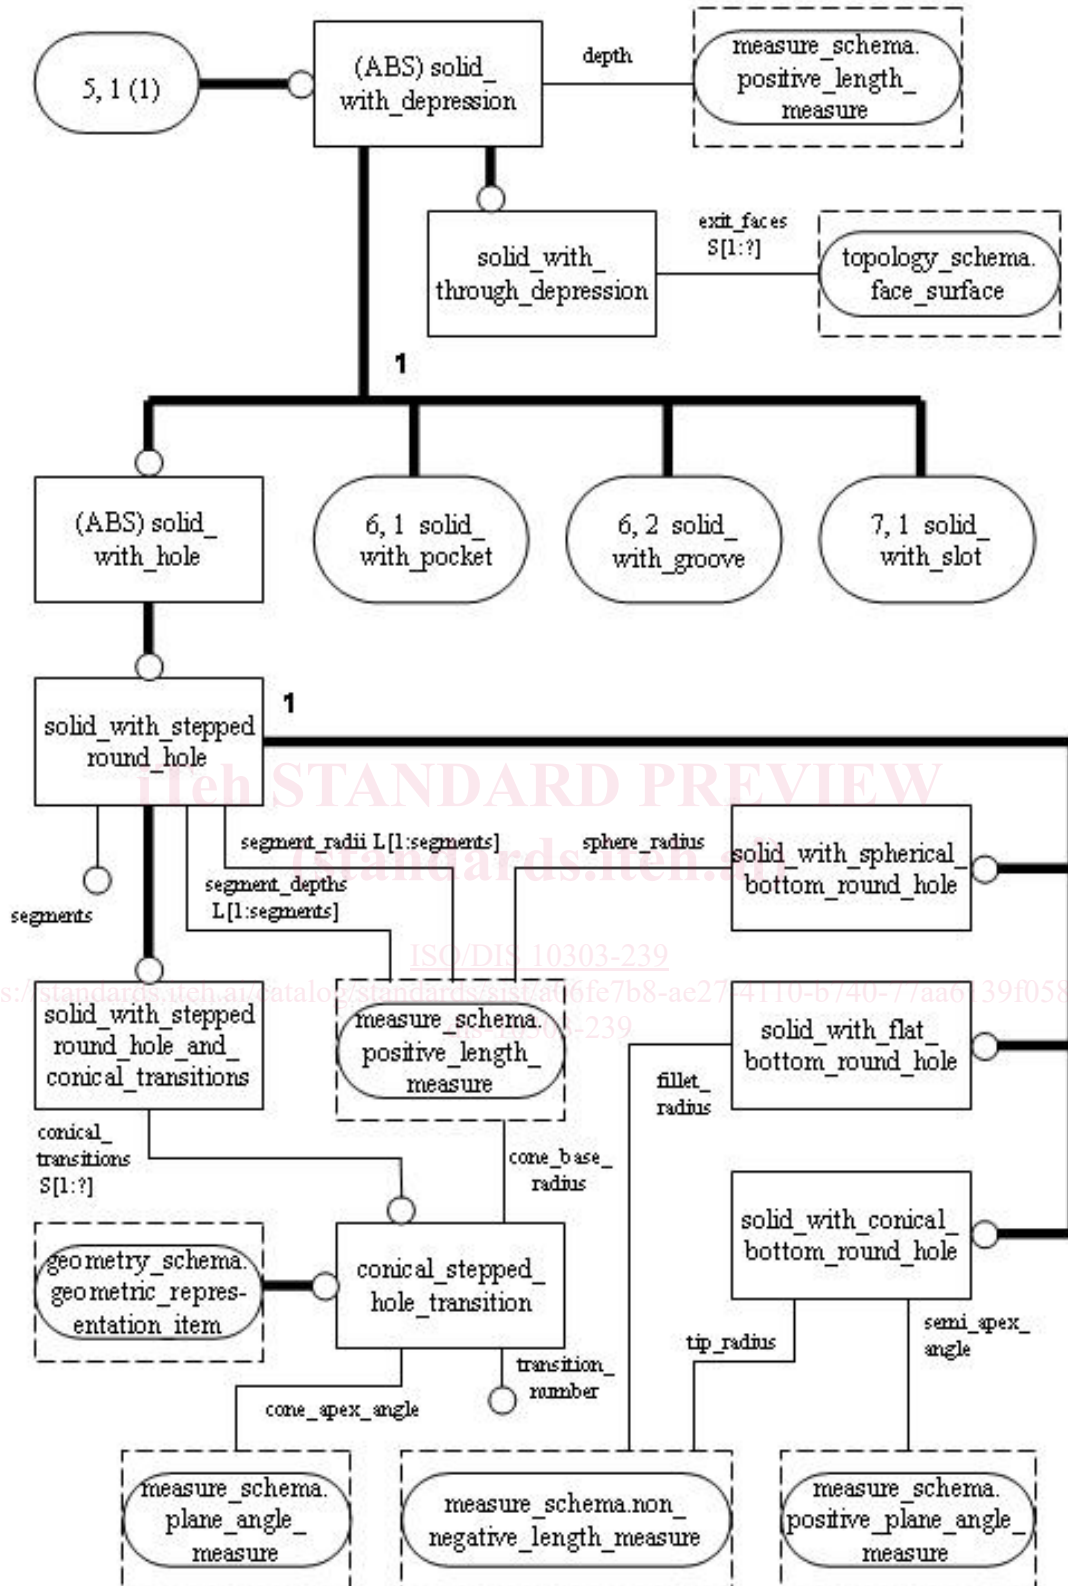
5, 1 (1)

(ABS) solid_with_depression

depth

measure_schema.positive_length_measure

solid_with_through_depression

exit_faces S[1:?]

topology_schema.face_surface

1

(ABS) solid_with_hole

6, 1 solid_with_pocket

6, 2 solid_with_groove

7, 1 solid_with_slot

solid_with_stepped_round_hole

1

iTeh STANDARD PREVIEW
(standards.iteh.ai)

segment_radii L[1:segments]

sphere_radius

solid_with_spherical_bottom_round_hole

segment_depths L[1:segments]

segments

ISO/DIS 10303-239
https://standards.iteh.ai/catalog/standards/sist/a06fe7b8-ae27-4110-b740-77aa6139f058/iso-dis-10303-239

solid_with_stepped_round_hole_and_conical_transitions

measure_schema.positive_length_measure

solid_with_flat_bottom_round_hole

fillet_radius

conical_transitions S[1:?]

cone_base_radius

solid_with_conical_bottom_round_hole

geometry_schema.geometric_representation_item

conical_stepped_hole_transition

tip_radius

semi_apex_angle

transition_number

cone_apex_angle

measure_schema.plane_angle_measure

measure_schema.non_negative_length_measure

measure_schema.positive_plane_angle_measure